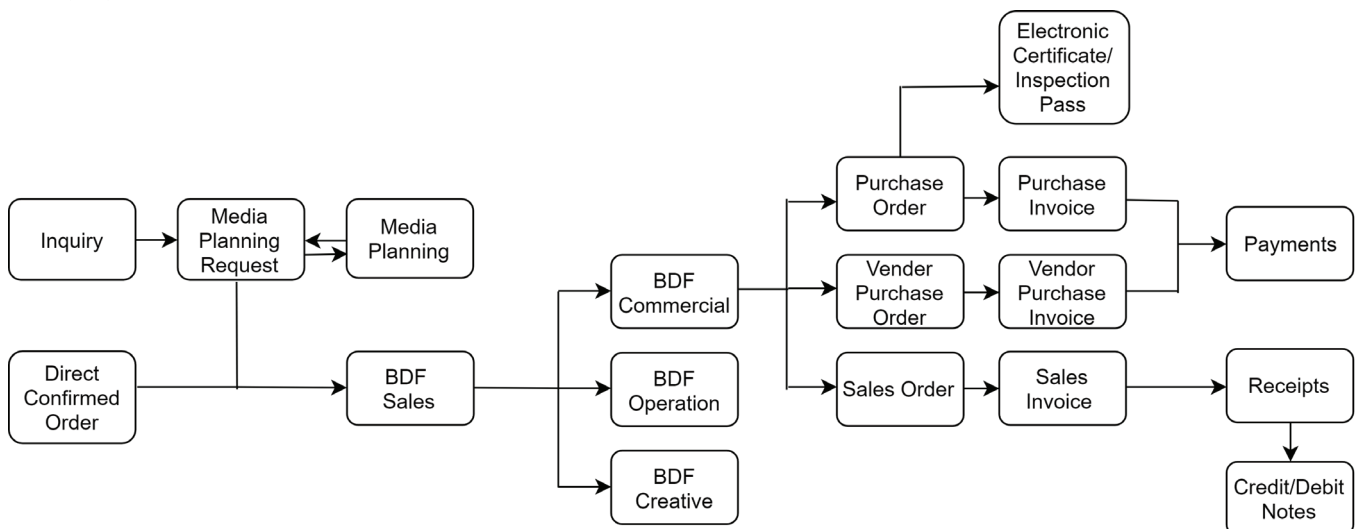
Inquiry

Media Planning Request

Media Planning

Direct Confirmed Order

BDF Sales

BDF Commercial

BDF Operation

BDF Creative

Electronic Certificate/ Inspection Pass

Purchase Order

Purchase Invoice

Vender Purchase Order

Vendor Purchase Invoice

Payments

Sales Order

Sales Invoice

Receipts

Credit/Debit Notes